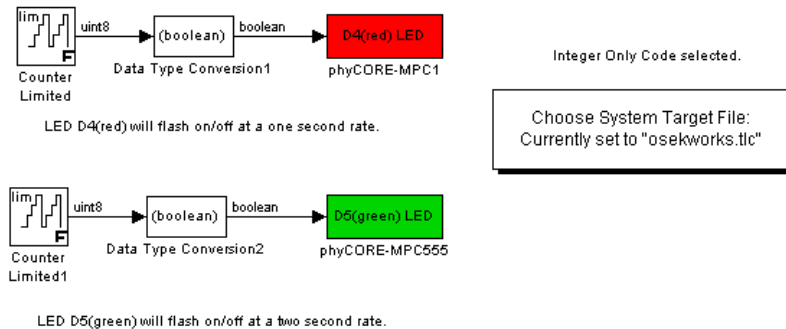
lim

uint8

(boolean)

boolean

D4(red) LED

Counter Limited

Data Type Conversion1

phyCORE-MPC1

Integer Only Code selected.

LED D4(red) will flash on/off at a one second rate.

Choose System Target File: Currently set to "osekworks.tlc"

lim

uint8

(boolean)

boolean

D5(green) LED

Counter Limited1

Data Type Conversion2

phyCORE-MPC555

LED D5(green) will flash on/off at a two second rate.